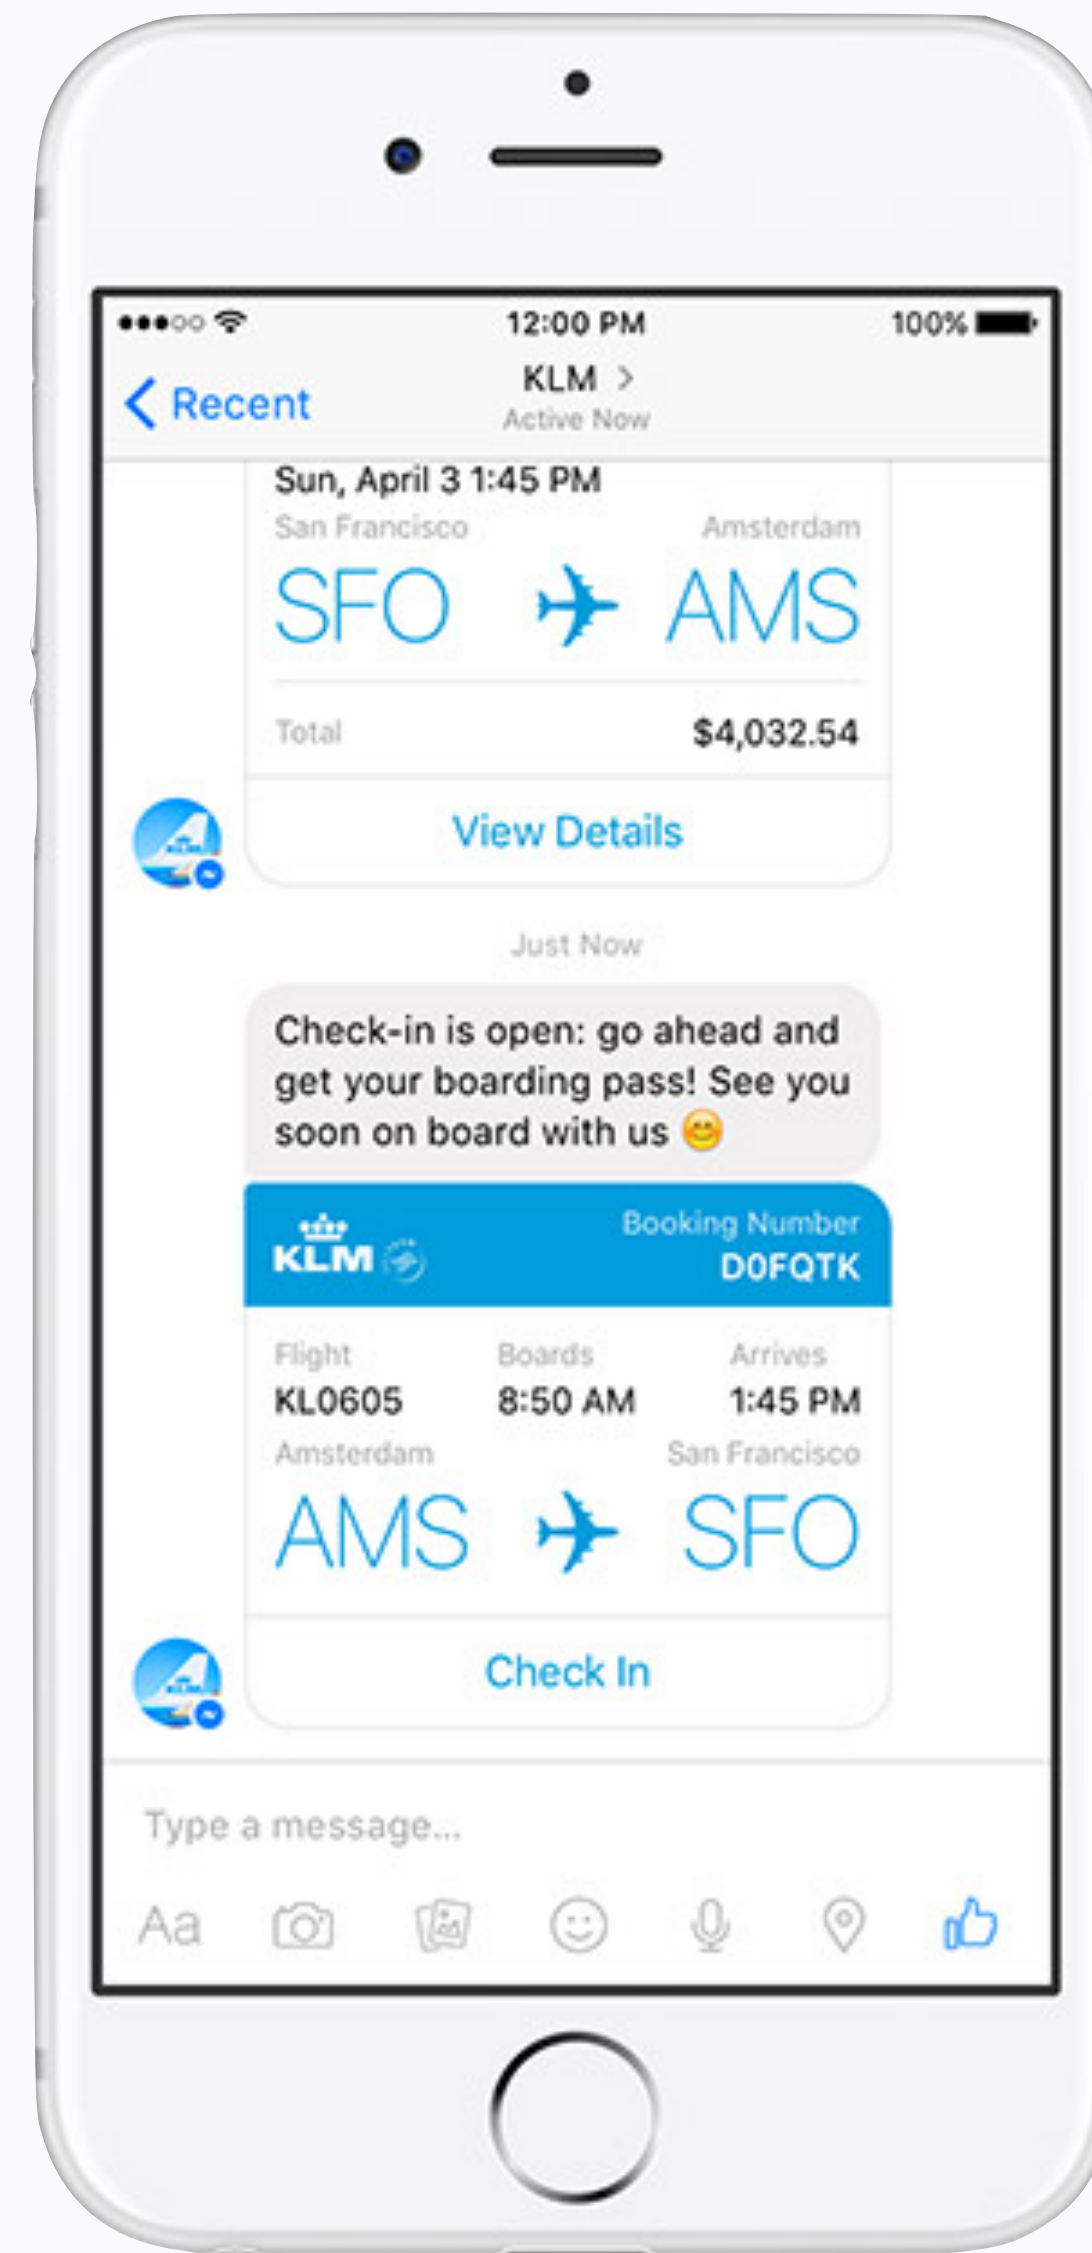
12:00 PM 100%

Recent

KLM >
Active Now

Sun, April 3 1:45 PM
San Francisco Amsterdam
SFO AMS

Total $4,032.54

View Details

Just Now

Check-in is open: go ahead and get your boarding pass! See you soon on board with us 😊

KLM
Booking Number
D0FQTK

| Flight | Boards | Arrives |
|---|---|---|
| KL0605 | 8:50 AM | 1:45 PM |

Amsterdam San Francisco
AMS SFO

Check In

Type a message...

Aa